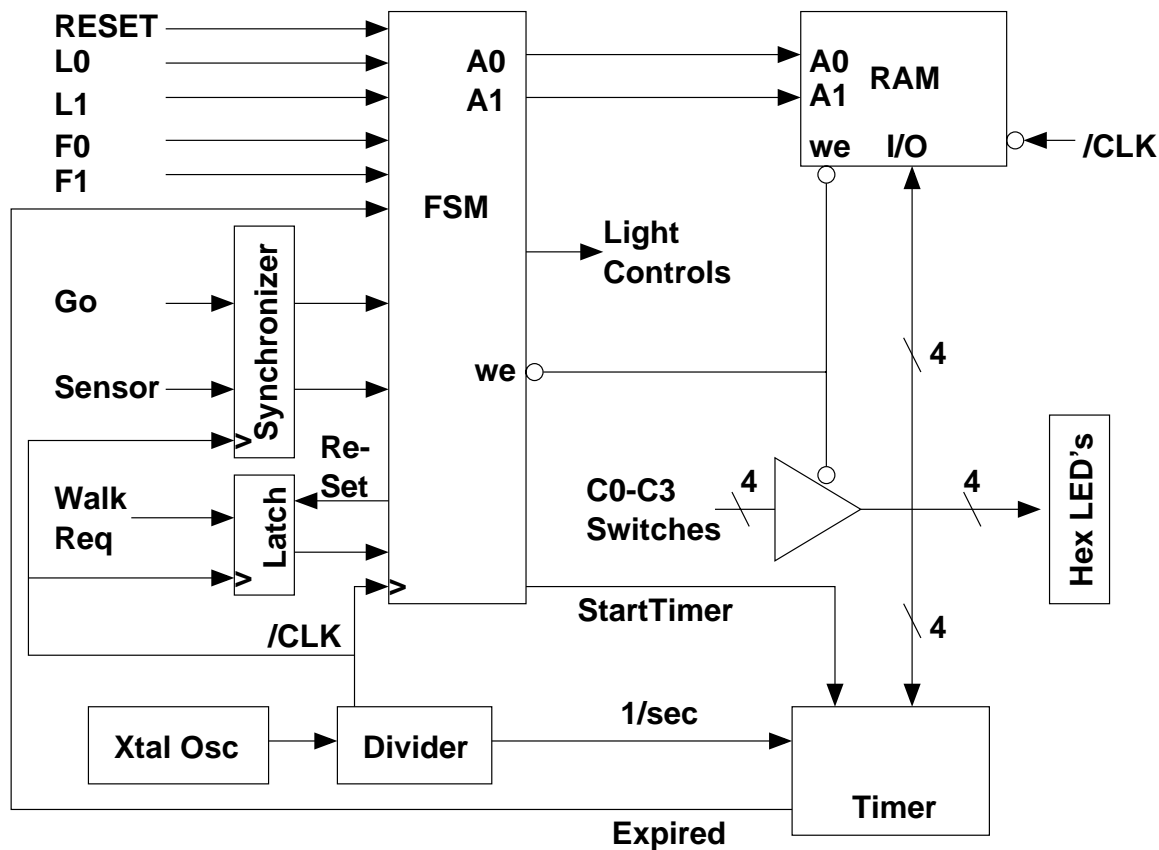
RESET
L0
L1
F0
F1

FSM

A0
A1

A0
A1
RAM
we
I/O
/CLK

Light Controls

Go
Sensor
Synchronizer
>

we

4

Re-Set

Walk Req
Latch
>
>

C0-C3 Switches
4
4
Hex LED's

StartTimer
4
/CLK

1/sec
Xtal Osc
Divider
Timer
Expired